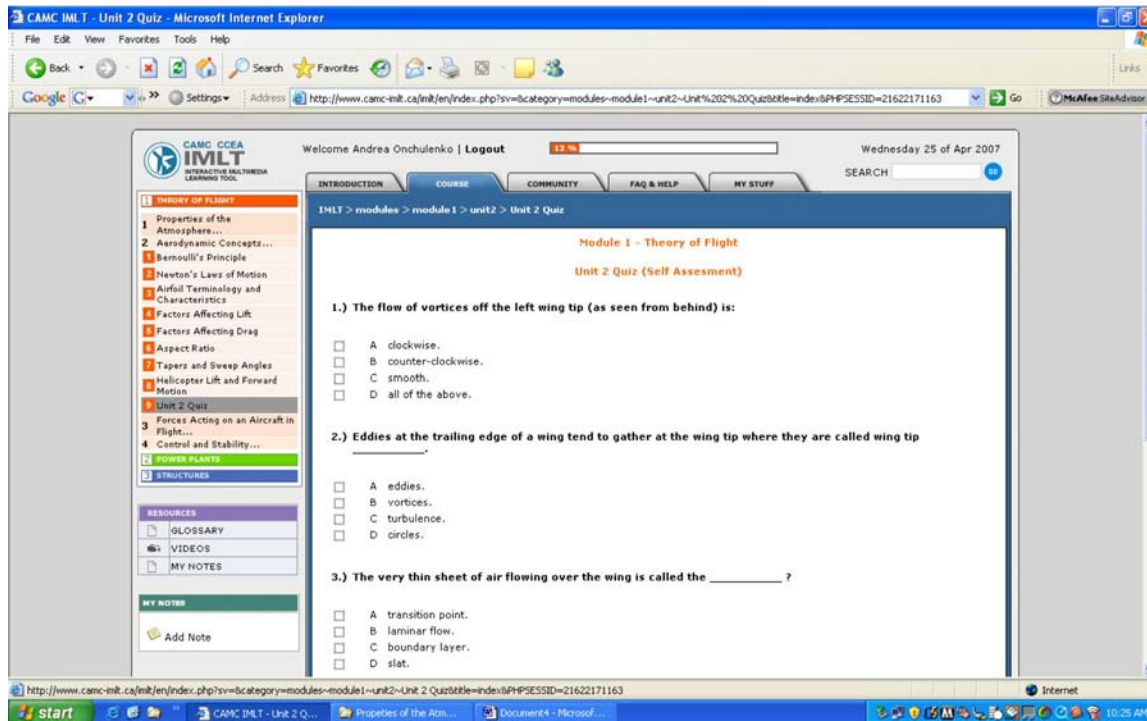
CAMC IMLT - Unit 2 Quiz - Microsoft Internet Explorer

File Edit View Favorites Tools Help

Back Search Favorites

Links

Google Settings Address http://www.camc-imlt.ca/imlt/en/index.php?sv=&category=modules~module1~unit2~Unit%202%20Quiz&title=index&PHPSESSID=21622171163 Go

McAfee SiteAdvisor

CAMC CCEA IMLT INTERACTIVE MULTIMEDIA LEARNING TOOL

Welcome Andrea Onchulenko | Logout

12 %

Wednesday 25 of Apr 2007

SEARCH GO

INTRODUCTION COURSE COMMUNITY FAQ & HELP MY STUFF

1 THEORY OF FLIGHT
1 Properties of the Atmosphere...
2 Aerodynamic Concepts...
1 Bernoulli's Principle
2 Newton's Laws of Motion
3 Airfoil Terminology and Characteristics
4 Factors Affecting Lift
5 Factors Affecting Drag
6 Aspect Ratio
7 Tapers and Sweep Angles
8 Helicopter Lift and Forward Motion
9 Unit 2 Quiz
3 Forces Acting on an Aircraft in Flight...
4 Control and Stability...
2 POWER PLANTS
3 STRUCTURES

RESOURCES
GLOSSARY
VIDEOS
MY NOTES

MY NOTES
Add Note

IMLT > modules > module 1 > unit2 > Unit 2 Quiz

Module 1 - Theory of Flight

Unit 2 Quiz (Self Assesment)

1.) The flow of vortices off the left wing tip (as seen from behind) is:

A clockwise.
B counter-clockwise.
C smooth.
D all of the above.

2.) Eddies at the trailing edge of a wing tend to gather at the wing tip where they are called wing tip ___________.

A eddies.
B vortices.
C turbulence.
D circles.

3.) The very thin sheet of air flowing over the wing is called the __________ ?

A transition point.
B laminar flow.
C boundary layer.
D slat.

http://www.camc-imlt.ca/imlt/en/index.php?sv=&category=modules~module1~unit2~Unit 2 Quiz&title=index&PHPSESSID=21622171163

Internet

start CAMC IMLT - Unit 2 Q... Propeties of the Atm... Document4 - Microsof... 10:25 AM